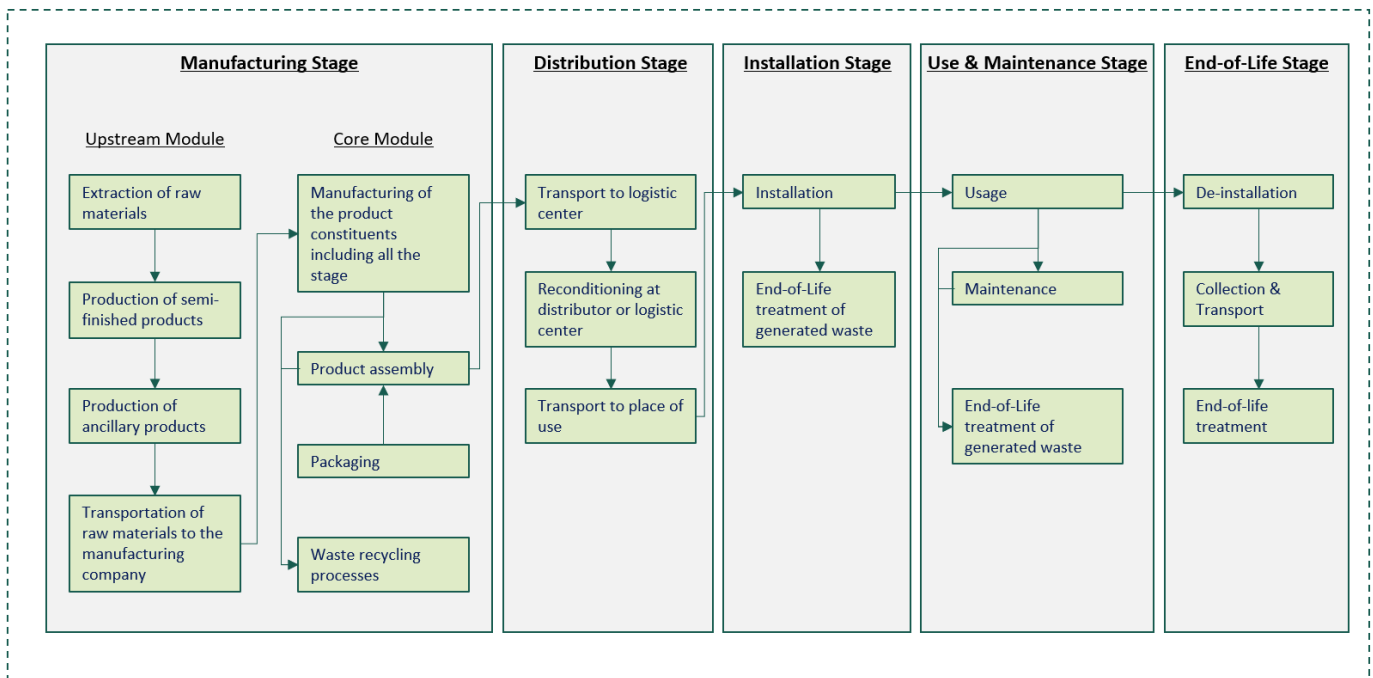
Manufacturing Stage

Upstream Module

Extraction of raw materials

Production of semi-finished products

Production of ancillary products

Transportation of raw materials to the manufacturing company

Core Module

Manufacturing of the product constituents including all the stage

Product assembly

Packaging

Waste recycling processes

Distribution Stage

Transport to logistic center

Reconditioning at distributor or logistic center

Transport to place of use

Installation Stage

Installation

End-of-Life treatment of generated waste

Use & Maintenance Stage

Usage

Maintenance

End-of-Life treatment of generated waste

End-of-Life Stage

De-installation

Collection & Transport

End-of-life treatment